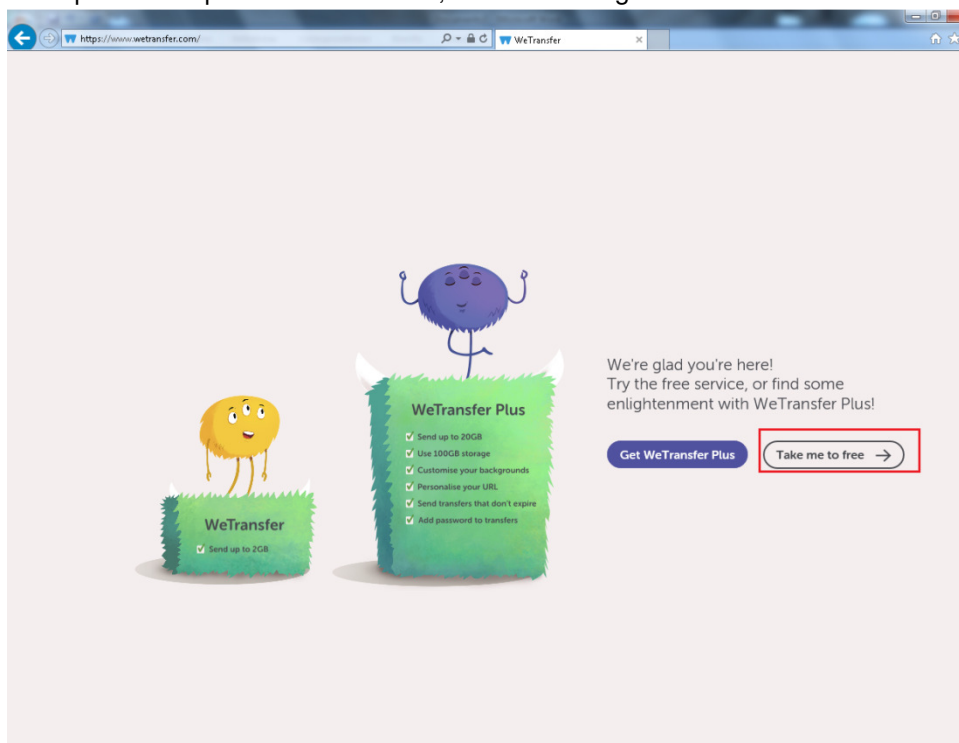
https://www.wetransfer.com/

WeTransfer

WeTransfer

Send up to 2GB

WeTransfer Plus

Send up to 20GB
Use 100GB storage
Customise your backgrounds
Personalise your URL
Send transfers that don't expire
Add password to transfers

We're glad you're here!
Try the free service, or find some enlightenment with WeTransfer Plus!

Get WeTransfer Plus

Take me to free →